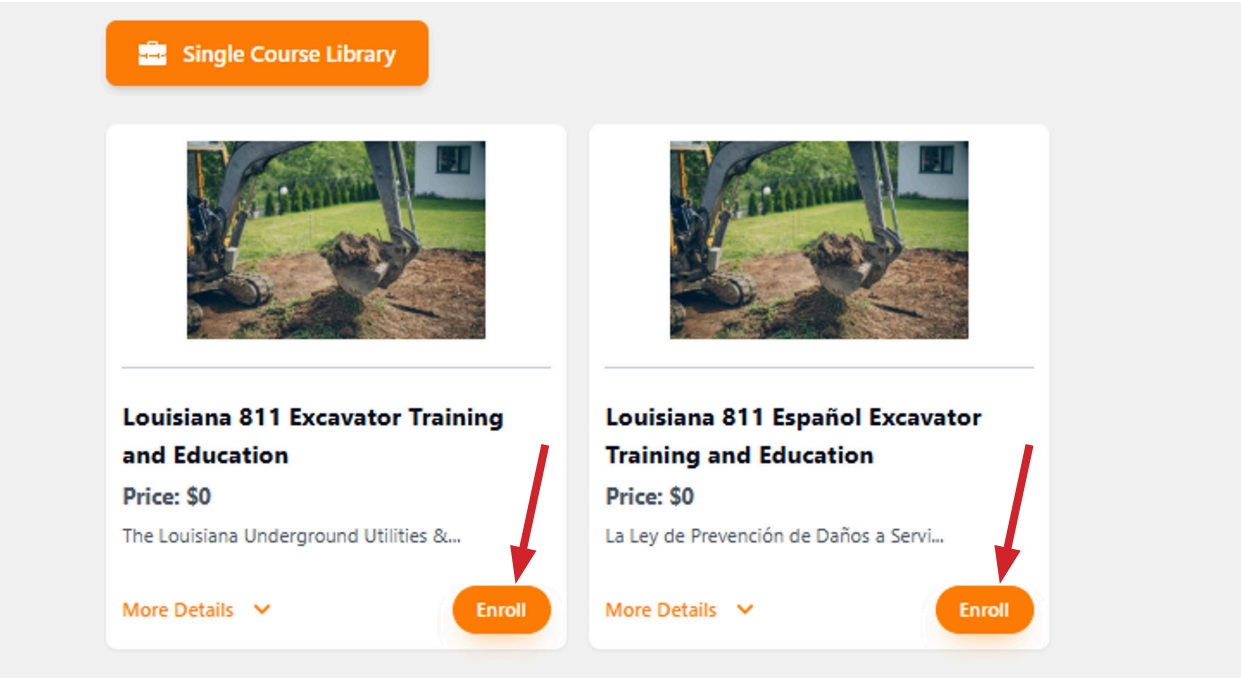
Single Course Library

Louisiana 811 Excavator Training and Education

Price: $0

The Louisiana Underground Utilities &...

More Details

Enroll

Louisiana 811 Español Excavator Training and Education

Price: $0

La Ley de Prevención de Daños a Servi...

More Details

Enroll